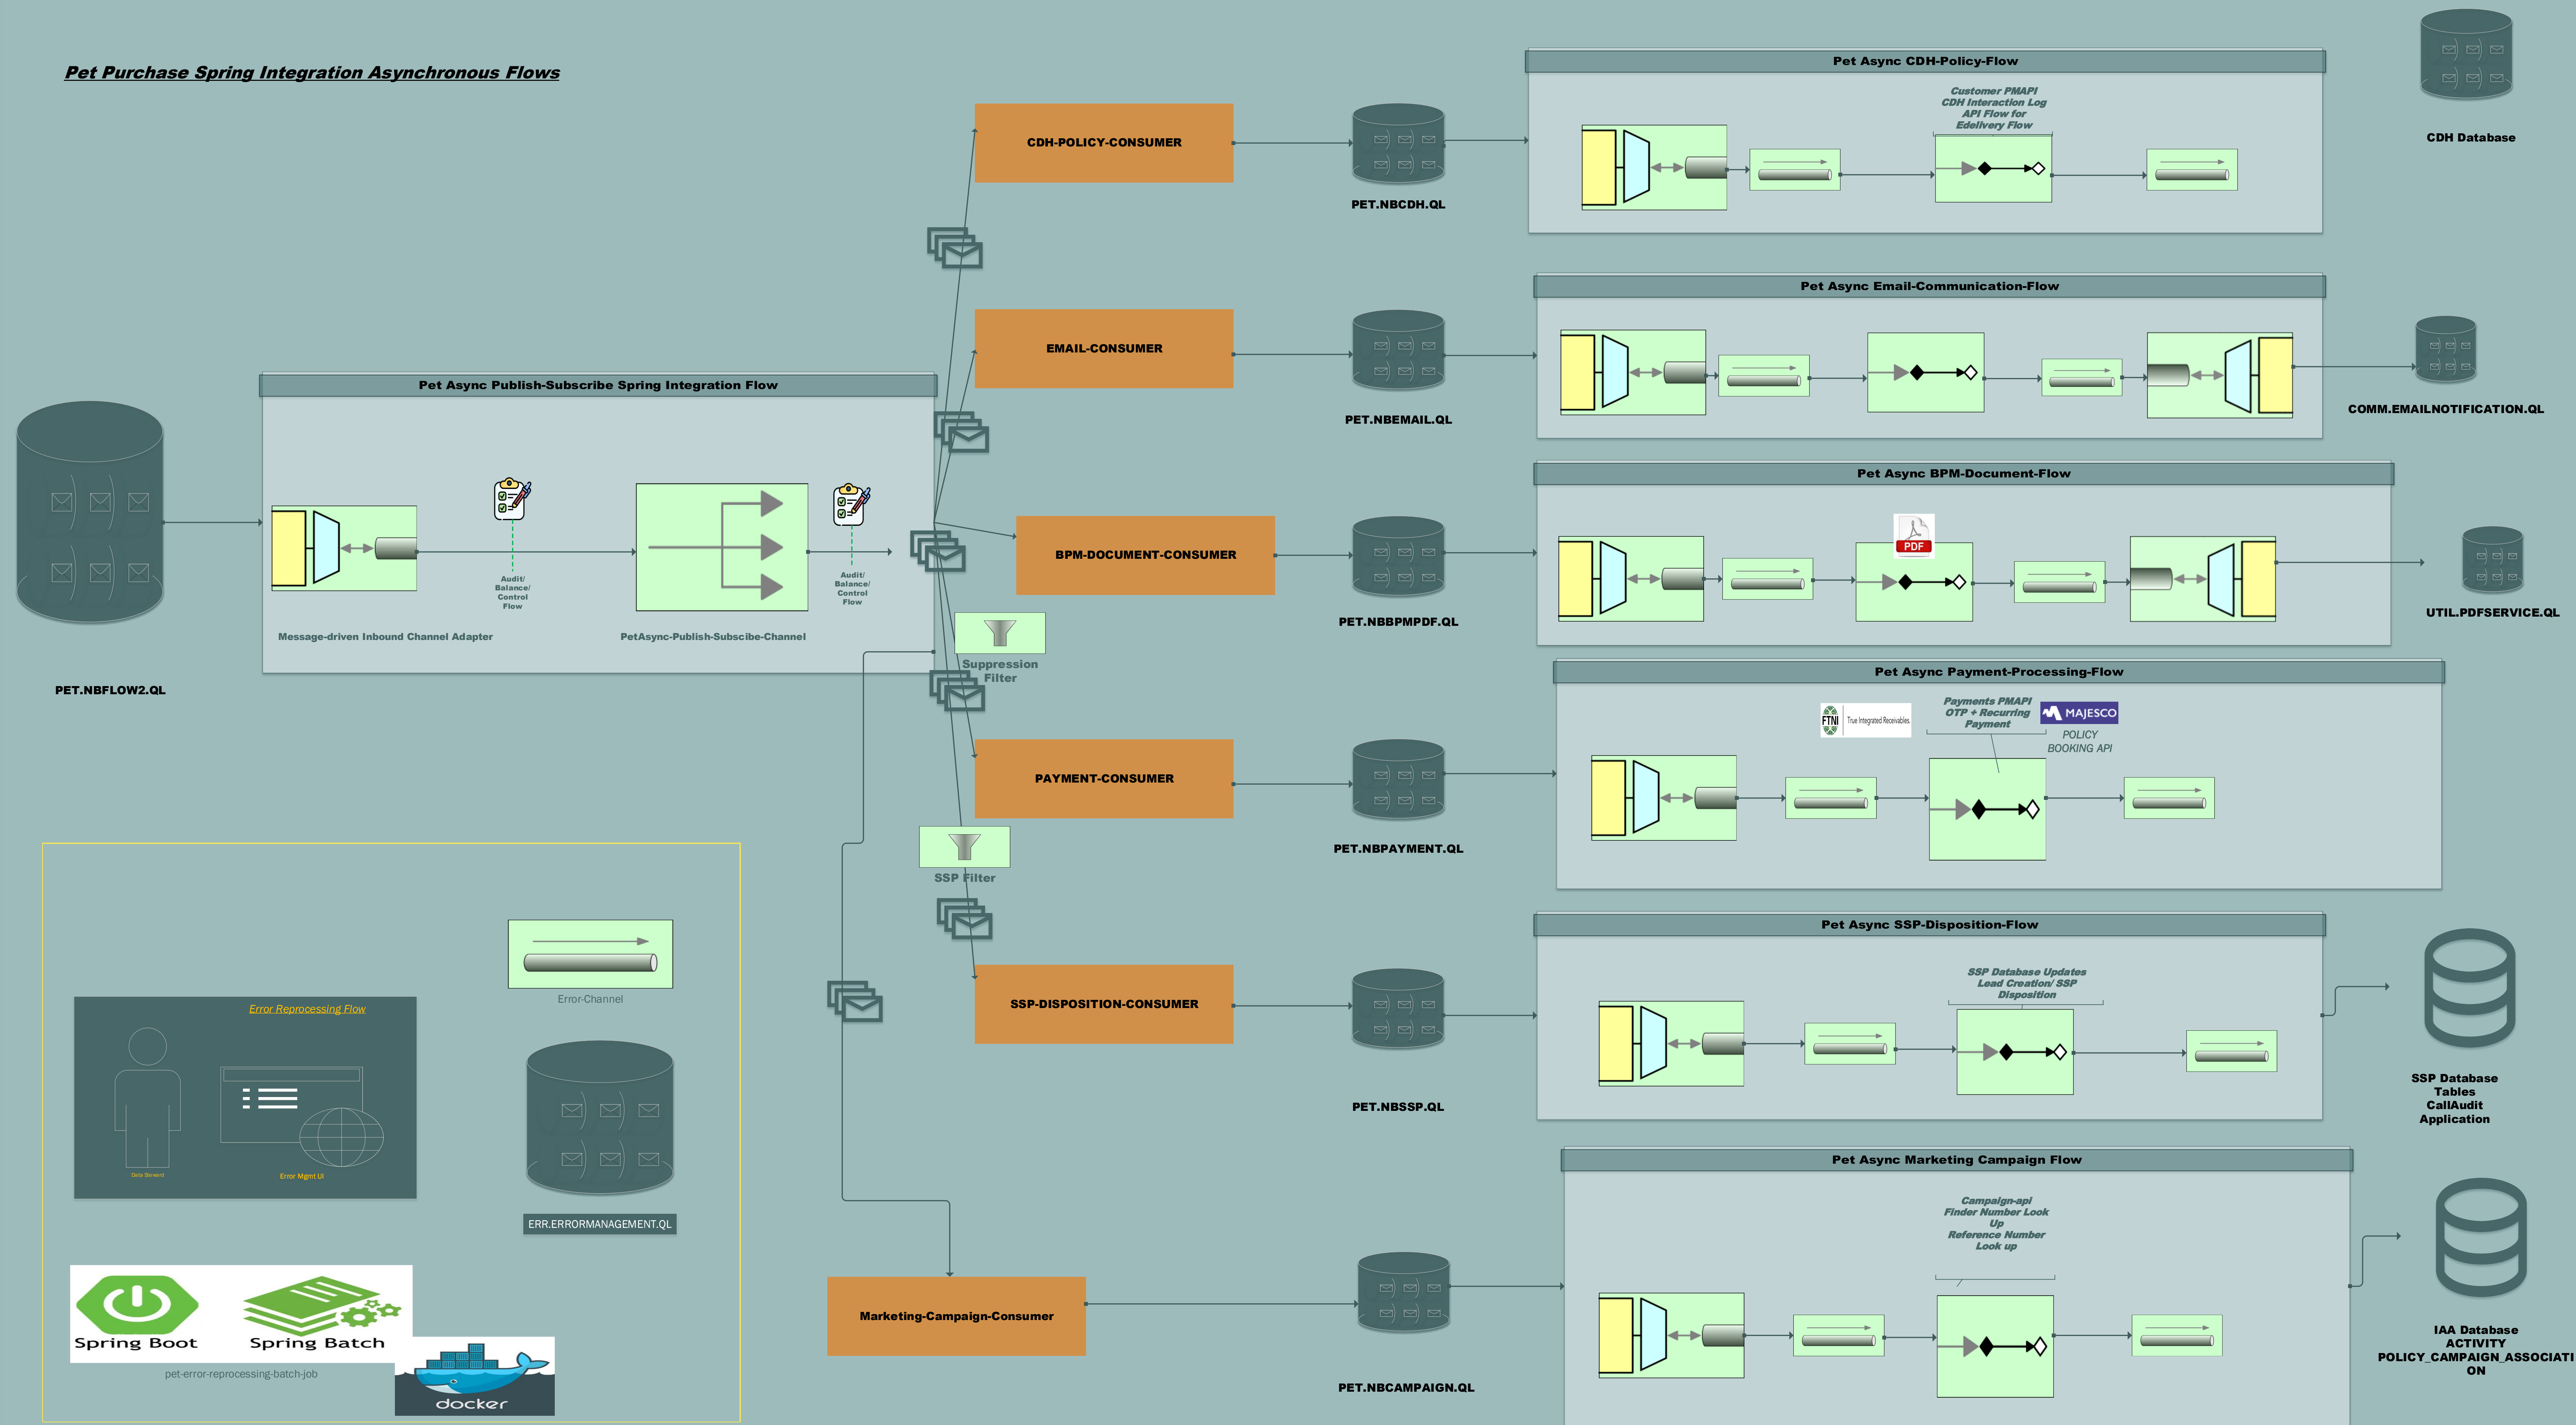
Pet Purchase Spring Integration Asynchronous Flows

Pet Async Publish-Subscribe Spring Integration Flow

Audit/ Balance/ Control Flow

Audit/ Balance/ Control Flow

Message-driven Inbound Channel Adapter

PetAsync-Publish-Subscibe-Channel

PET.NBFLOW2.QL

CDH-POLICY-CONSUMER

EMAIL-CONSUMER

BPM-DOCUMENT-CONSUMER

Suppression Filter

PAYMENT-CONSUMER

SSP Filter

SSP-DISPOSITION-CONSUMER

Marketing-Campaign-Consumer

PET.NBCDH.QL

PET.NBEMAIL.QL

PET.NBBPMPDF.QL

PET.NBPAYMENT.QL

PET.NBSSP.QL

PET.NBCAMPAIGN.QL

Pet Async CDH-Policy-Flow

Customer PMAPI CDH Interaction Log API Flow for Edelivery Flow

CDH Database

Pet Async Email-Communication-Flow

COMM.EMAILNOTIFICATION.QL

Pet Async BPM-Document-Flow

PDF

UTIL.PDFSERVICE.QL

Pet Async Payment-Processing-Flow

FTNI True Integrated Receivables

Payments PMAPI OTP + Recurring Payment

MAJESCO

POLICY BOOKING API

Pet Async SSP-Disposition-Flow

SSP Database Updates Lead Creation/ SSP Disposition

SSP Database Tables CallAudit Application

Pet Async Marketing Campaign Flow

Campaign-api Finder Number Look Up Reference Number Look up

IAA Database ACTIVITY POLICY_CAMPAIGN_ASSOCIATI ON

Error-Channel

Error Reprocessing Flow

Data Steward

Error Mgmt UI

ERR.ERRORMANAGEMENT.QL

Spring Boot

Spring Batch

pet-error-reprocessing-batch-job

docker